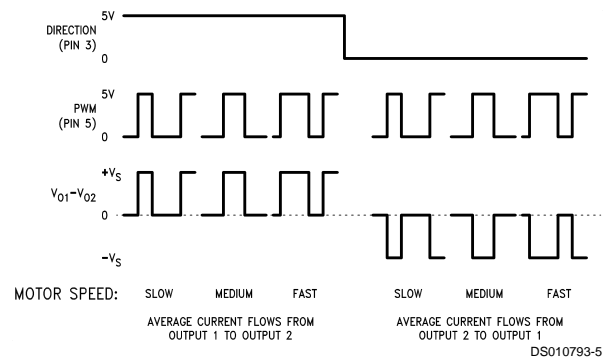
DIRECTION (PIN 3)

5V

0

PWM (PIN 5)

5V

0

$V_{O1}-V_{O2}$

$+V_S$

0

$-V_S$

MOTOR SPEED: SLOW MEDIUM FAST SLOW MEDIUM FAST

AVERAGE CURRENT FLOWS FROM OUTPUT 1 TO OUTPUT 2

AVERAGE CURRENT FLOWS FROM OUTPUT 2 TO OUTPUT 1

DS010793-5